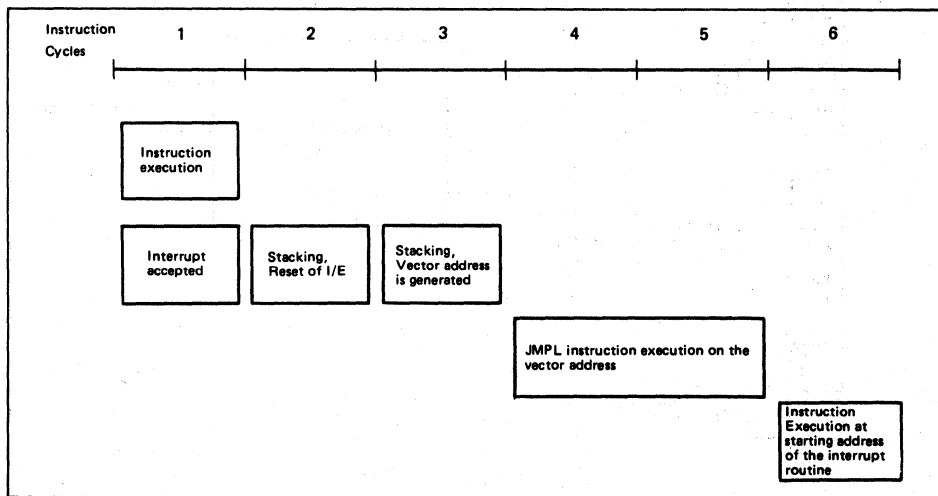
Instruction Cycles

1 2 3 4 5 6

Instruction execution

Interrupt accepted

Stacking, Reset of I/E

Stacking, Vector address is generated

JMPL instruction execution on the vector address

Instruction Execution at starting address of the interrupt routine